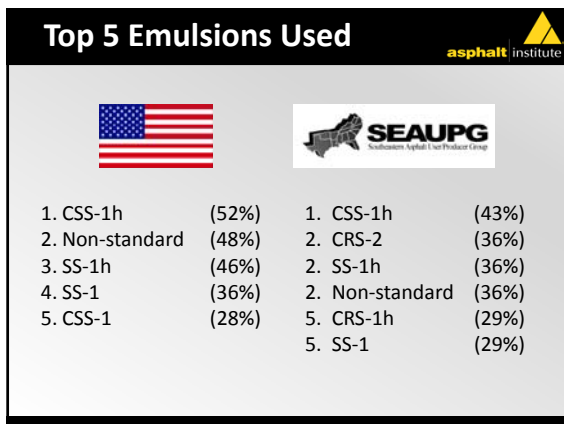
Top 5 Emulsions Used

asphalt institute

SEAUPG
Southeastern Asphalt User Producer Group

1. CSS-1h (52%)
2. Non-standard (48%)
3. SS-1h (46%)
4. SS-1 (36%)
5. CSS-1 (28%)

1. CSS-1h (43%)
2. CRS-2 (36%)
2. SS-1h (36%)
2. Non-standard (36%)
5. CRS-1h (29%)
5. SS-1 (29%)